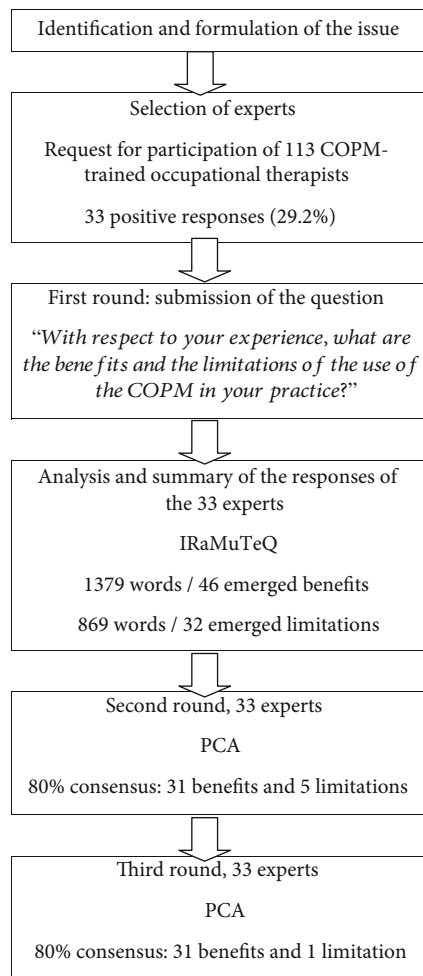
Identification and formulation of the issue

Selection of experts

Request for participation of 113 COPM-trained occupational therapists

33 positive responses (29.2%)

First round: submission of the question

"With respect to your experience, what are the benefits and the limitations of the use of the COPM in your practice?"

Analysis and summary of the responses of the 33 experts

IRaMuTeQ

1379 words / 46 emerged benefits

869 words / 32 emerged limitations

Second round, 33 experts

PCA

80% consensus: 31 benefits and 5 limitations

Third round, 33 experts

PCA

80% consensus: 31 benefits and 1 limitation